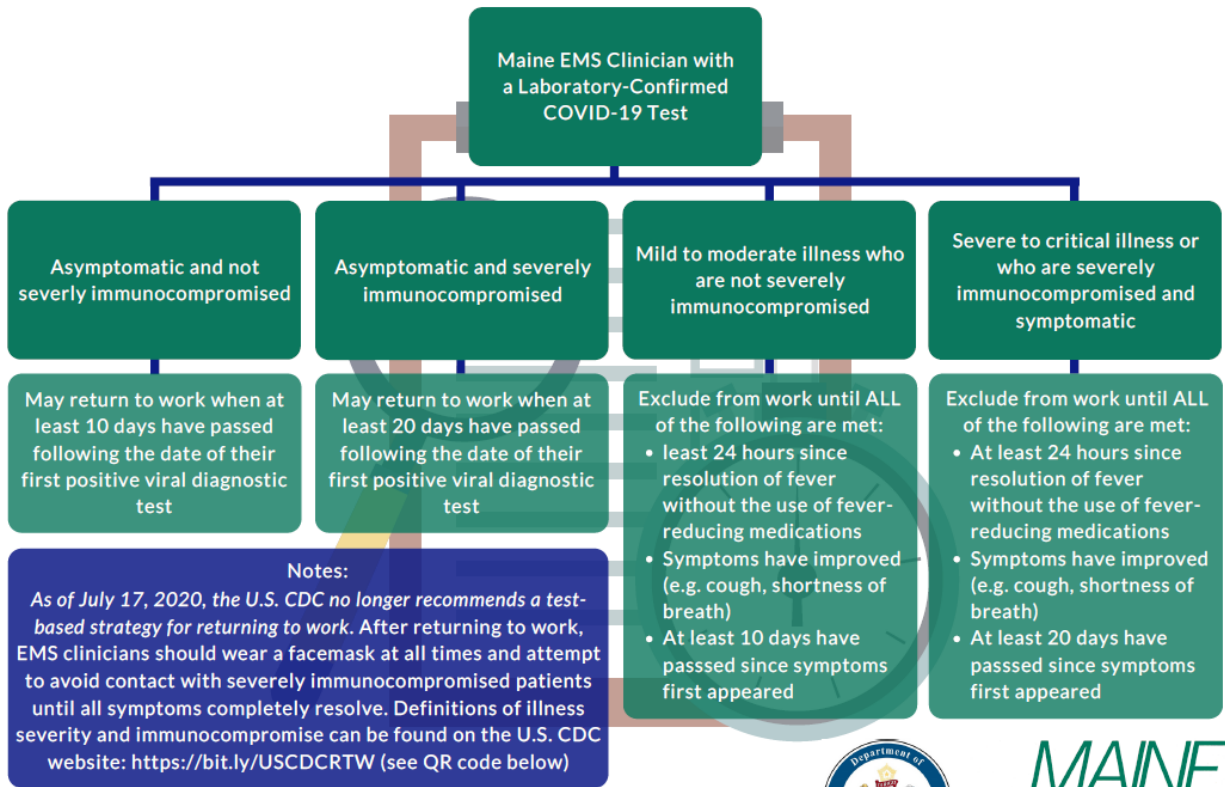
Maine EMS Clinician with a Laboratory-Confirmed COVID-19 Test

Asymptomatic and not severly immunocompromised

May return to work when at least 10 days have passed following the date of their first positive viral diagnostic test

Asymptomatic and severely immunocompromised

May return to work when at least 20 days have passed following the date of their first positive viral diagnostic test

Mild to moderate illness who are not severely immunocompromised

Exclude from work until ALL of the following are met:
- least 24 hours since resolution of fever without the use of fever-reducing medications
- Symptoms have improved (e.g. cough, shortness of breath)
- At least 10 days have passsed since symptoms first appeared

Severe to critical illness or who are severely immunocompromised and symptomatic

Exclude from work until ALL of the following are met:
- At least 24 hours since resolution of fever without the use of fever-reducing medications
- Symptoms have improved (e.g. cough, shortness of breath)
- At least 20 days have passsed since symptoms first appeared

Notes:
As of July 17, 2020, the U.S. CDC no longer recommends a test-based strategy for returning to work. After returning to work, EMS clinicians should wear a facemask at all times and attempt to avoid contact with severely immunocompromised patients until all symptoms completely resolve. Definitions of illness severity and immunocompromise can be found on the U.S. CDC website: https://bit.ly/USCDCRTW (see QR code below)

Department of

MAINE